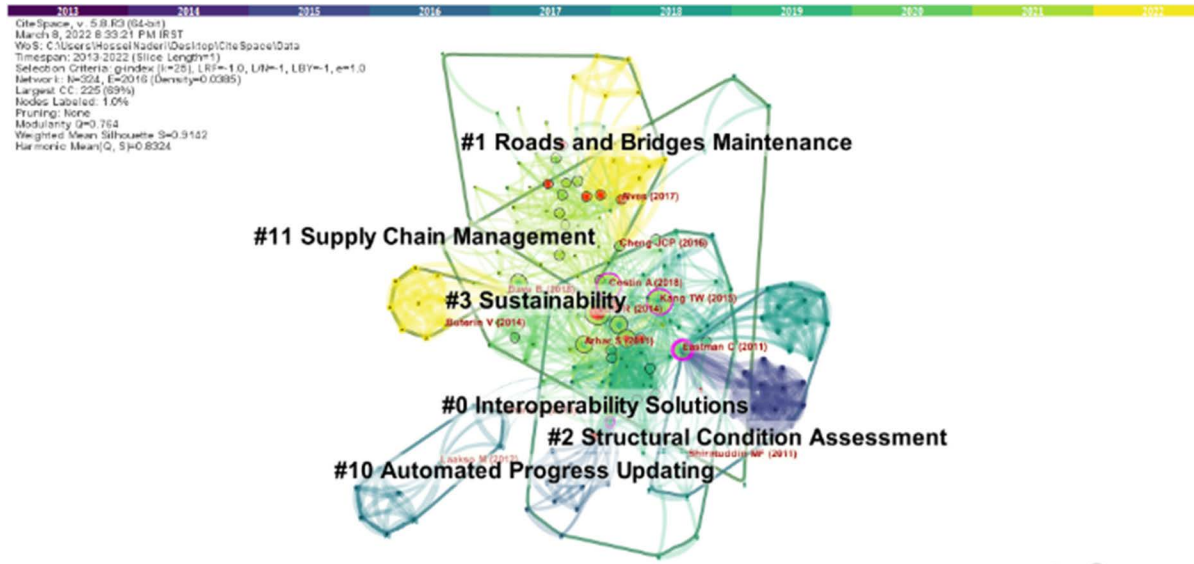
2013 2014 2015 2016 2017 2018 2019 2020 2021 2022

CiteSpace, v. 5.8.R3 (64-bit)
March 8, 2022 8:33:21 PM IRST
WoS: C:\Users\Hossei Naderi\Desktop\CiteSpace\Data
Timespan: 2013-2022 (Slice Length=1)
Selection Criteria: g-index (k=25), LRF=-1.0, L/N=-1, LBY=-1, e=1.0
Network: N=324, E=2016 (Density=0.0385)
Largest CC: 225 (69%)
Nodes Labeled: 1.0%
Pruning: None
Modularity Q=0.764
Weighted Mean Silhouette S=0.9142
Harmonic Mean(Q, S)=0.8324

#1 Roads and Bridges Maintenance
Wong (2017)
#11 Supply Chain Management
Cheng JCP (2016)
Costin A (2018)
Davy B (2018)
#3 Sustainability
Kang TW (2015)
Buterin V (2014)
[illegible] (2014)
Arhar S (2011)
Eastman C (2011)
#0 Interoperability Solutions
#2 Structural Condition Assessment
Laakso M (2012)
Shirruddin MF (2011)
#10 Automated Progress Updating